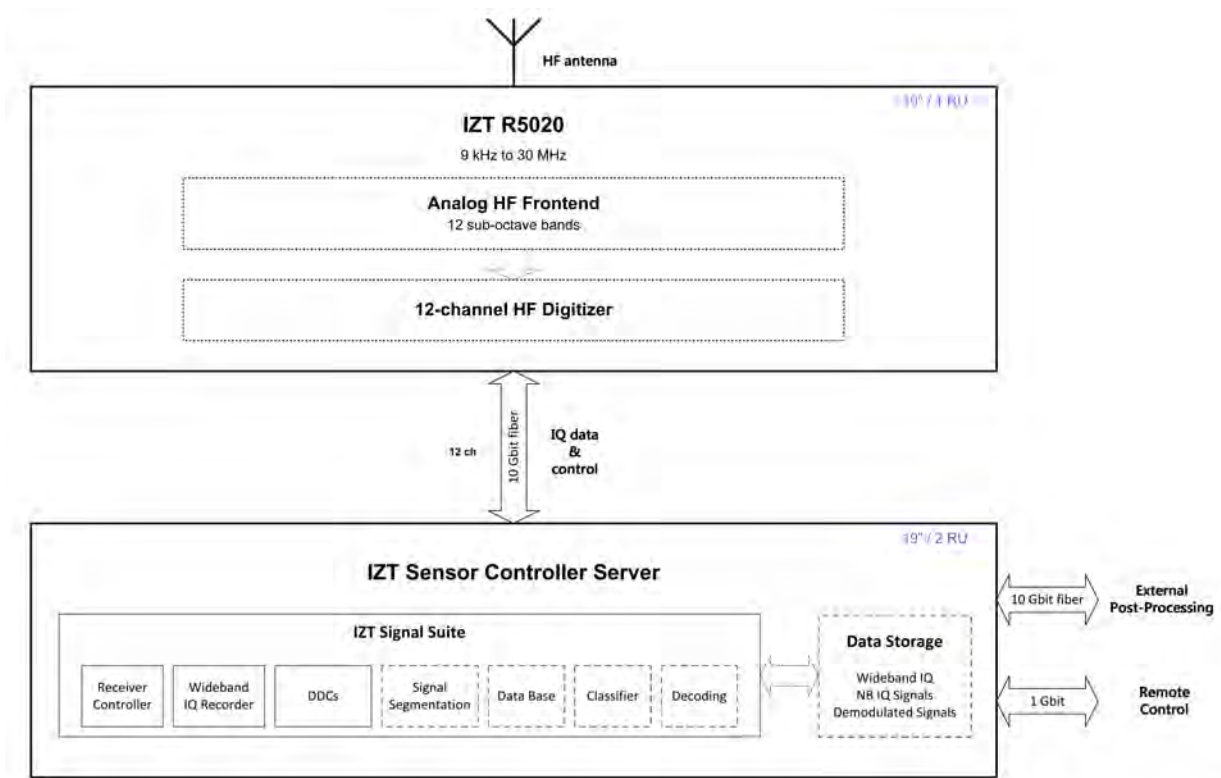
HF antenna

19" / 3 RU

IZT R5020

9 kHz to 30 MHz

Analog HF Frontend

12 sub-octave bands

12-channel HF Digitizer

12 ch

10 Gbit fiber

IQ data & control

19" / 2 RU

IZT Sensor Controller Server

IZT Signal Suite

Receiver Controller

Wideband IQ Recorder

DDCs

Signal Segmentation

Data Base

Classifier

Decoding

Data Storage

Wideband IQ

NB IQ Signals

Demodulated Signals

10 Gbit fiber

External Post-Processing

1 Gbit

Remote Control